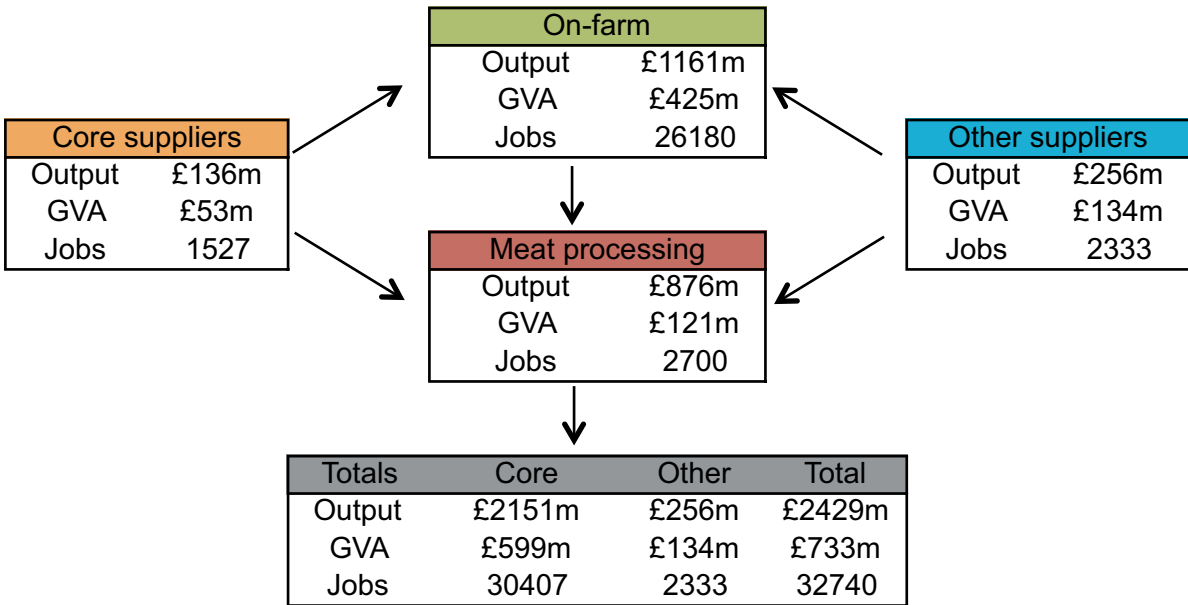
On-farm

| | |
|---|---|
| Output | £1161m |
| GVA | £425m |
| Jobs | 26180 |

Core suppliers

| | |
|---|---|
| Output | £136m |
| GVA | £53m |
| Jobs | 1527 |

Other suppliers

| | |
|---|---|
| Output | £256m |
| GVA | £134m |
| Jobs | 2333 |

Meat processing

| | |
|---|---|
| Output | £876m |
| GVA | £121m |
| Jobs | 2700 |

| Totals | Core | Other | Total |
|---|---|---|---|
| Output | £2151m | £256m | £2429m |
| GVA | £599m | £134m | £733m |
| Jobs | 30407 | 2333 | 32740 |